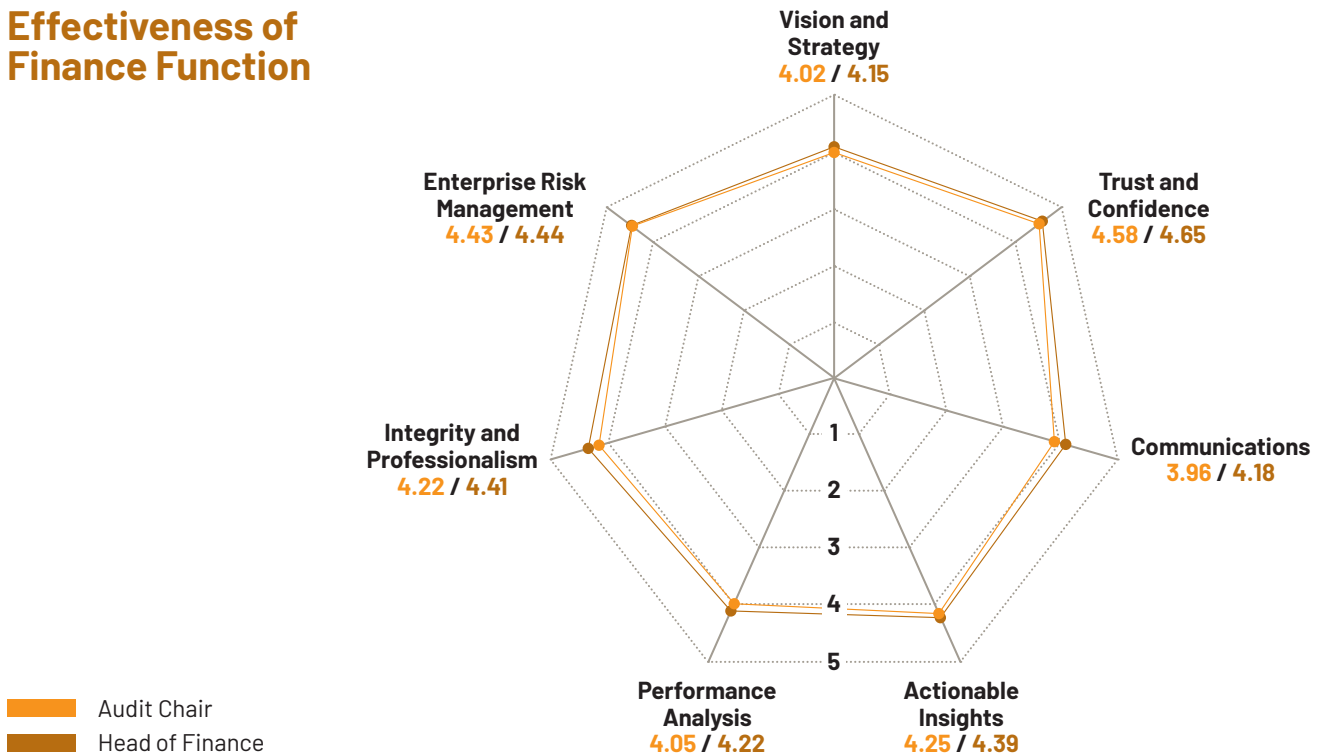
Effectiveness of Finance Function

Vision and Strategy
4.02 / 4.15

Trust and Confidence
4.58 / 4.65

Communications
3.96 / 4.18

Actionable Insights
4.25 / 4.39

Performance Analysis
4.05 / 4.22

Integrity and Professionalism
4.22 / 4.41

Enterprise Risk Management
4.43 / 4.44

1
2
3
4
5

Audit Chair
Head of Finance